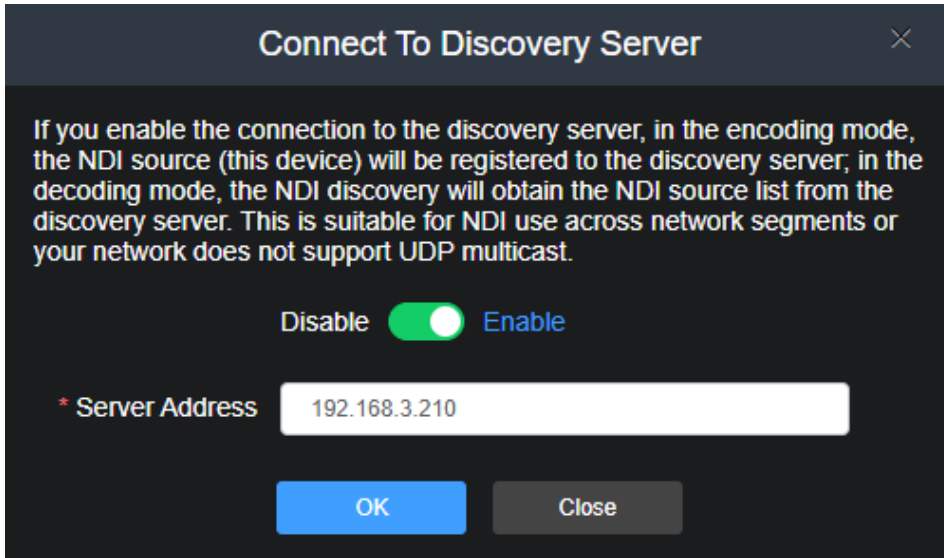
Connect To Discovery Server

×

If you enable the connection to the discovery server, in the encoding mode, the NDI source (this device) will be registered to the discovery server; in the decoding mode, the NDI discovery will obtain the NDI source list from the discovery server. This is suitable for NDI use across network segments or your network does not support UDP multicast.

Disable Enable

* Server Address 192.168.3.210

OK Close